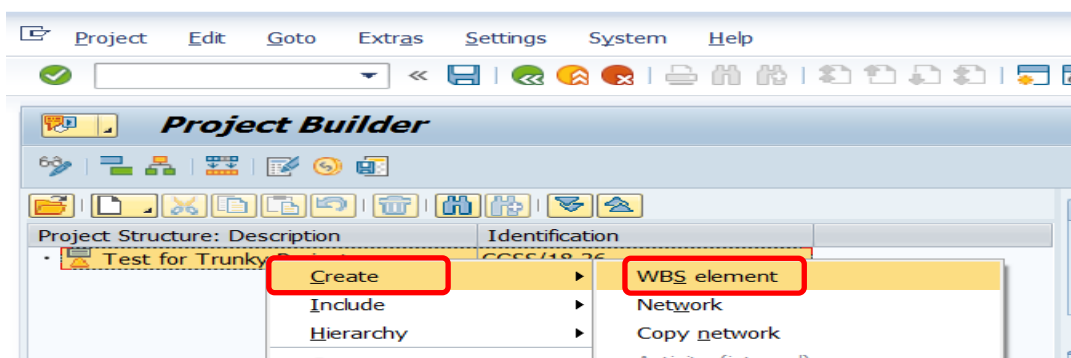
Project Edit Goto Extras Settings System Help

Project Builder

| Project Structure: Description | Identification |
|---|---|
| Test for Trunky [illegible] | CCSS/18-26 |

Create
Include
Hierarchy

WBS element
Network
Copy network